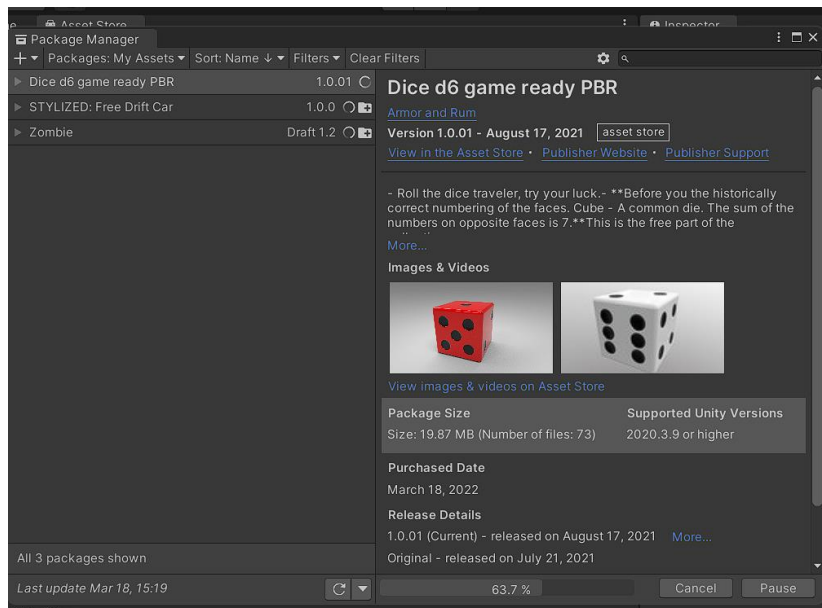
Asset Store
Inspector
Package Manager
+ ▾ Packages: My Assets ▾ Sort: Name ↓ ▾ Filters ▾ Clear Filters

Dice d6 game ready PBR 1.0.01
STYLIZED: Free Drift Car 1.0.0
Zombie Draft 1.2

All 3 packages shown

Last update Mar 18, 15:19

Dice d6 game ready PBR
Armor and Rum
Version 1.0.01 - August 17, 2021 asset store
View in the Asset Store · Publisher Website · Publisher Support

- Roll the dice traveler, try your luck.- **Before you the historically correct numbering of the faces. Cube - A common die. The sum of the numbers on opposite faces is 7.**This is the free part of the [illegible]
More...

Images & Videos

View images & videos on Asset Store

| Package Size | Supported Unity Versions |
|---|---|
| Size: 19.87 MB (Number of files: 73) | 2020.3.9 or higher |

Purchased Date
March 18, 2022

Release Details
1.0.01 (Current) - released on August 17, 2021 More...
Original - released on July 21, 2021

63.7 %
Cancel Pause